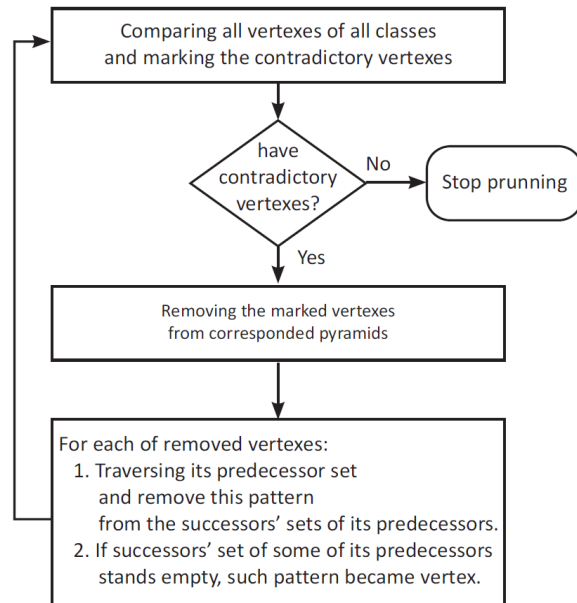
Comparing all vertexes of all classes and marking the contradictory vertexes

have contradictory vertexes?

No

Stop prunning

Yes

Removing the marked vertexes from corresponded pyramids

For each of removed vertexes:
1. Traversing its predecessor set and remove this pattern from the successors' sets of its predecessors.
2. If successors' set of some of its predecessors stands empty, such pattern became vertex.